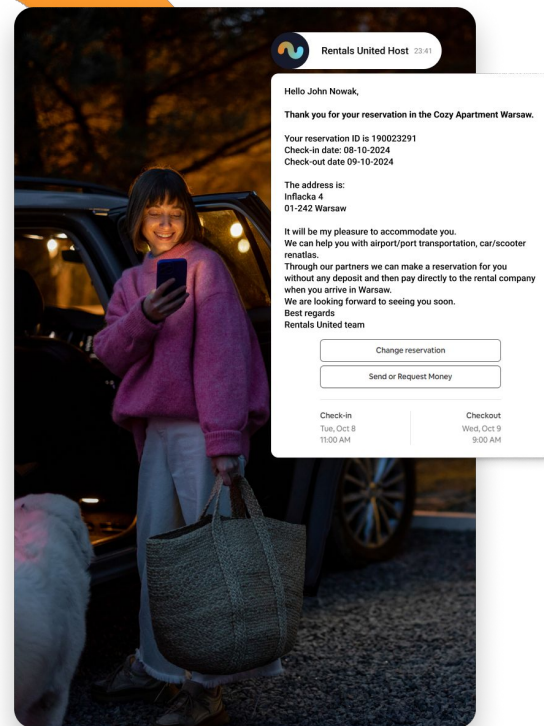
Rentals United Host 23:41

Hello John Nowak,

Thank you for your reservation in the Cozy Apartment Warsaw.

Your reservation ID is 190023291
Check-in date: 08-10-2024
Check-out date 09-10-2024

The address is:
Inflacka 4
01-242 Warsaw

It will be my pleasure to accommodate you.
We can help you with airport/port transportation, car/scooter renatlas.
Through our partners we can make a reservation for you without any deposit and then pay directly to the rental company when you arrive in Warsaw.
We are looking forward to seeing you soon.
Best regards
Rentals United team

Change reservation

Send or Request Money

Check-in
Tue, Oct 8
11:00 AM

Checkout
Wed, Oct 9
9:00 AM